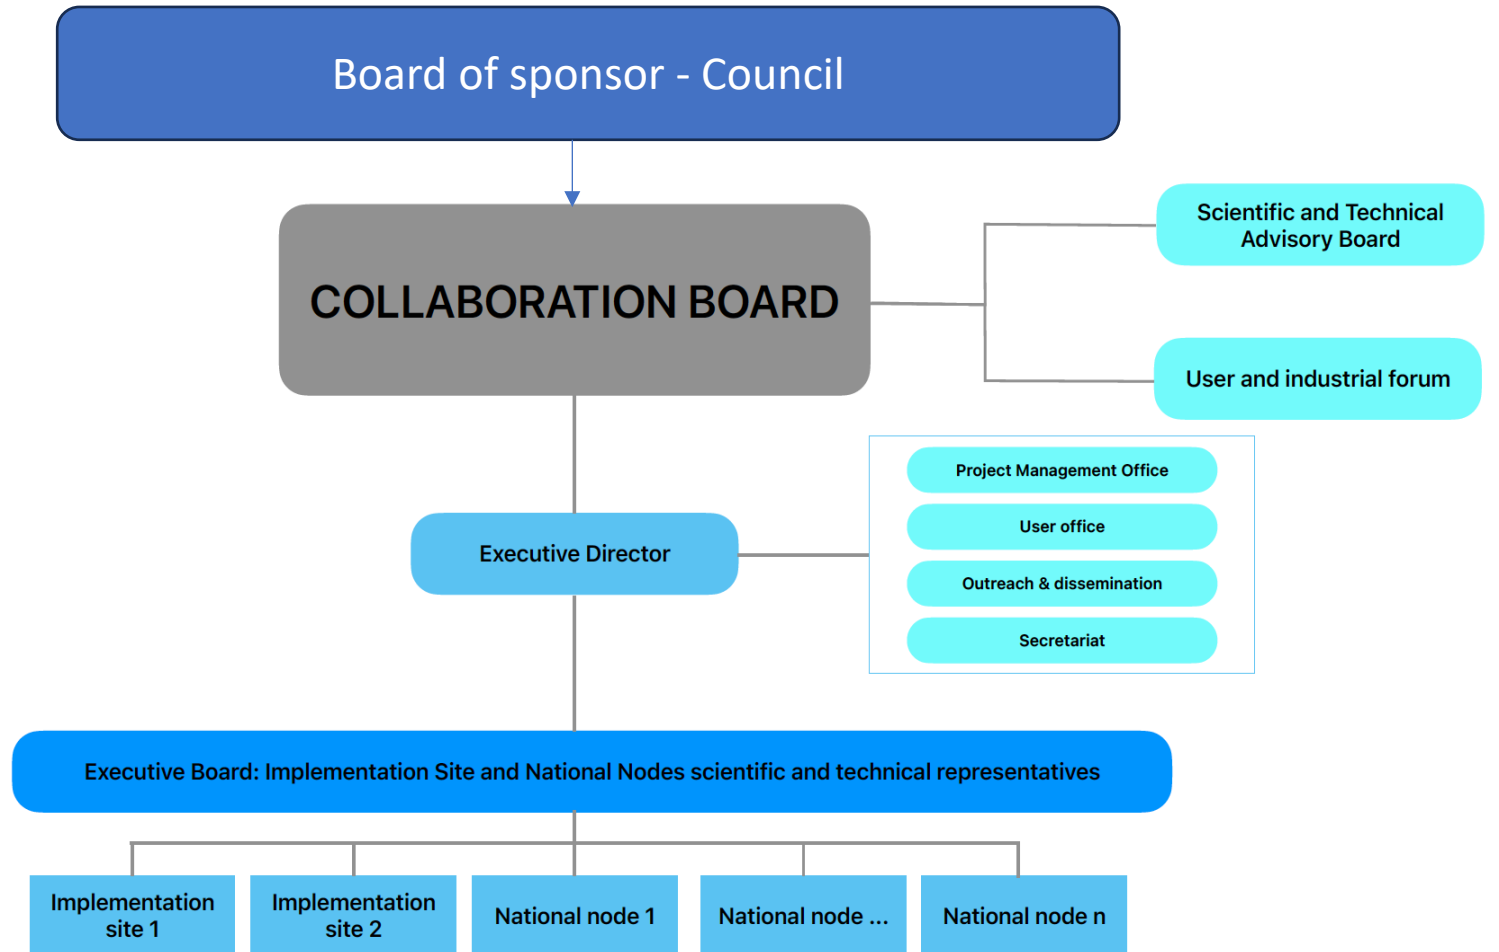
Board of sponsor - Council

COLLABORATION BOARD

Scientific and Technical Advisory Board

User and industrial forum

Executive Director

Project Management Office

User office

Outreach & dissemination

Secretariat

Executive Board: Implementation Site and National Nodes scientific and technical representatives

Implementation site 1

Implementation site 2

National node 1

National node ...

National node n